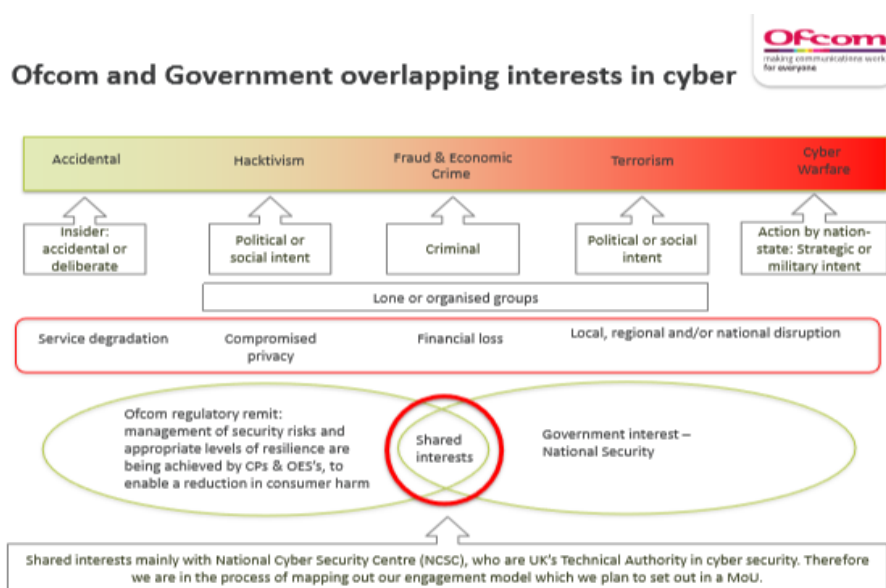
Ofcom
making communications work for everyone

Ofcom and Government overlapping interests in cyber

Accidental

Hacktivism

Fraud & Economic Crime

Terrorism

Cyber Warfare

Insider: accidental or deliberate

Political or social intent

Criminal

Political or social intent

Action by nation-state: Strategic or military intent

Lone or organised groups

Service degradation

Compromised privacy

Financial loss

Local, regional and/or national disruption

Ofcom regulatory remit: management of security risks and appropriate levels of resilience are being achieved by CPs & OES's, to enable a reduction in consumer harm

Shared interests

Government interest – National Security

Shared interests mainly with National Cyber Security Centre (NCSC), who are UK's Technical Authority in cyber security. Therefore we are in the process of mapping out our engagement model which we plan to set out in a MoU.